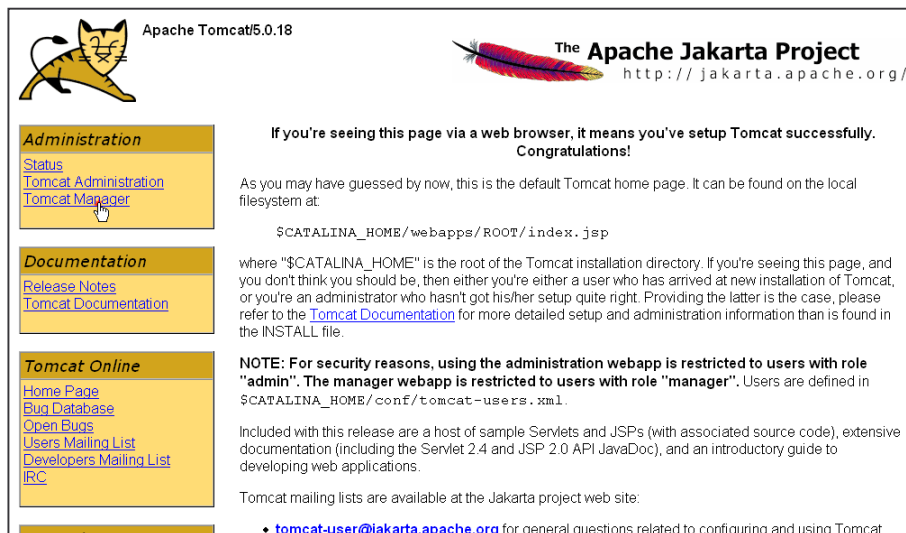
Apache Tomcat/5.0.18

The Apache Jakarta Project
http://jakarta.apache.org/

Administration
Status
Tomcat Administration
Tomcat Manager

Documentation
Release Notes
Tomcat Documentation

Tomcat Online
Home Page
Bug Database
Open Bugs
Users Mailing List
Developers Mailing List
IRC

If you're seeing this page via a web browser, it means you've setup Tomcat successfully. Congratulations!

As you may have guessed by now, this is the default Tomcat home page. It can be found on the local filesystem at:

$CATALINA_HOME/webapps/ROOT/index.jsp

where "$CATALINA_HOME" is the root of the Tomcat installation directory. If you're seeing this page, and you don't think you should be, then either you're either a user who has arrived at new installation of Tomcat, or you're an administrator who hasn't got his/her setup quite right. Providing the latter is the case, please refer to the Tomcat Documentation for more detailed setup and administration information than is found in the INSTALL file.

NOTE: For security reasons, using the administration webapp is restricted to users with role "admin". The manager webapp is restricted to users with role "manager". Users are defined in $CATALINA_HOME/conf/tomcat-users.xml.

Included with this release are a host of sample Servlets and JSPs (with associated source code), extensive documentation (including the Servlet 2.4 and JSP 2.0 API JavaDoc), and an introductory guide to developing web applications.

Tomcat mailing lists are available at the Jakarta project web site:

• tomcat-user@jakarta.apache.org for general questions related to configuring and using Tomcat